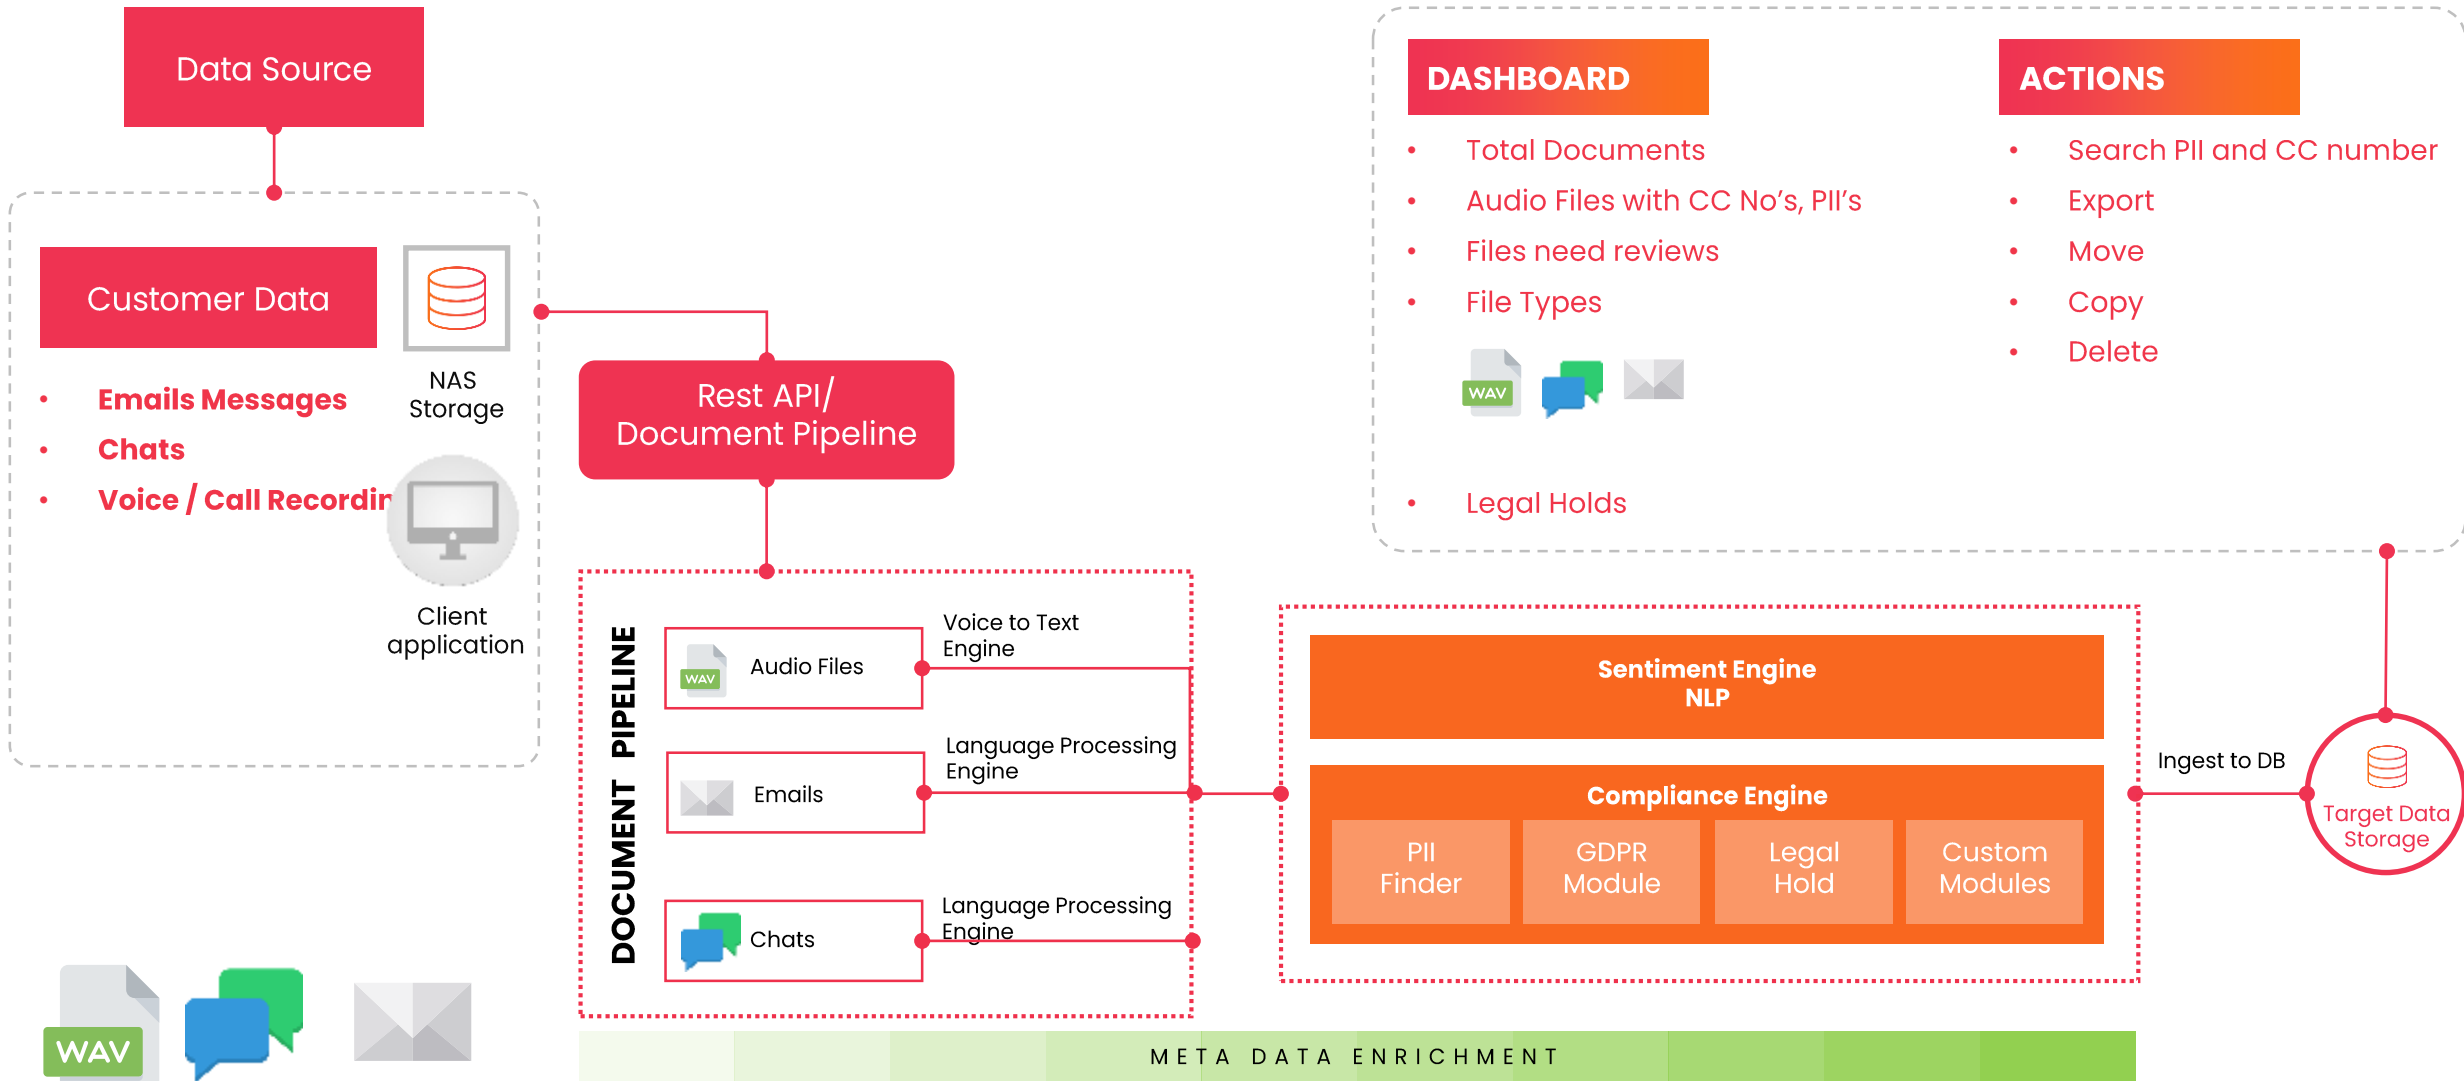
Data Source

Customer Data

NAS Storage

- Emails Messages
- Chats
- Voice / Call Recordin

Client application

Rest API/ Document Pipeline

DOCUMENT PIPELINE

WAV Audio Files

Voice to Text Engine

Emails

Language Processing Engine

Chats

Language Processing Engine

DASHBOARD

- Total Documents
- Audio Files with CC No's, PII's
- Files need reviews
- File Types

WAV

- Legal Holds

ACTIONS

- Search PII and CC number
- Export
- Move
- Copy
- Delete

Sentiment Engine NLP

Compliance Engine

PII Finder

GDPR Module

Legal Hold

Custom Modules

Ingest to DB

Target Data Storage

WAV

META DATA ENRICHMENT